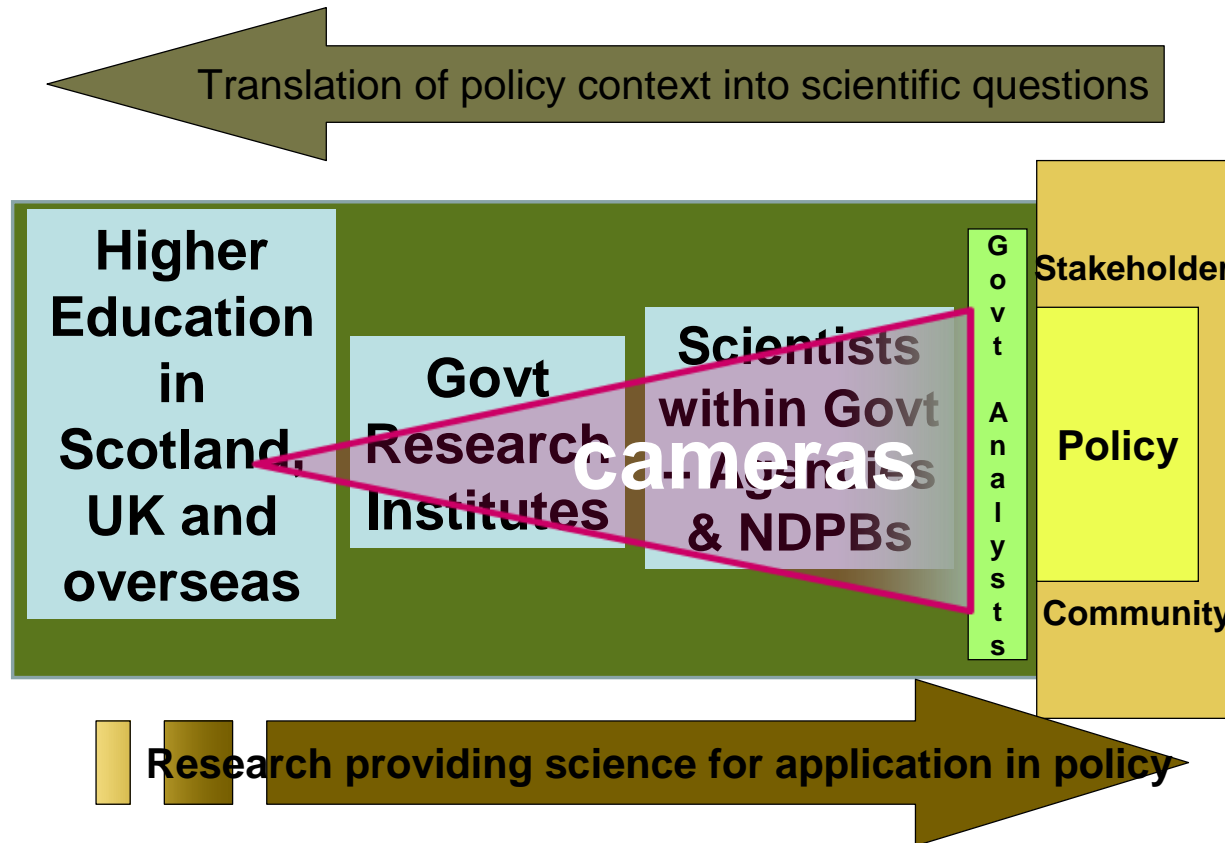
Translation of policy context into scientific questions

Higher Education in Scotland, UK and overseas

Govt Research Institutes

Scientists within Govt – Agencies & NDPBs

cameras

Govt Analysts

Stakeholder

Policy

Community

Research providing science for application in policy